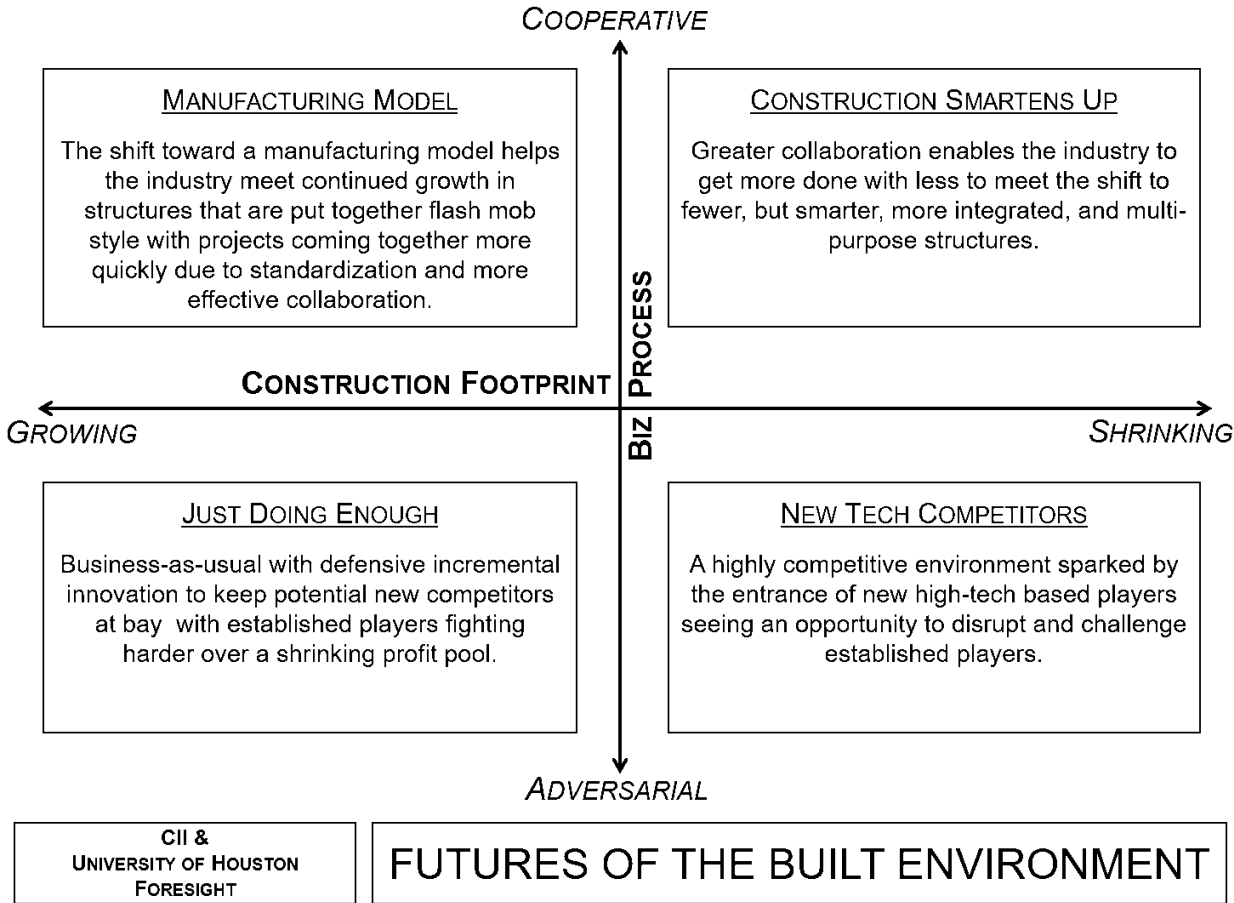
COOPERATIVE

MANUFACTURING MODEL

The shift toward a manufacturing model helps the industry meet continued growth in structures that are put together flash mob style with projects coming together more quickly due to standardization and more effective collaboration.

CONSTRUCTION SMARTENS UP

Greater collaboration enables the industry to get more done with less to meet the shift to fewer, but smarter, more integrated, and multi-purpose structures.

BIZ PROCESS

CONSTRUCTION FOOTPRINT

GROWING

SHRINKING

JUST DOING ENOUGH

Business-as-usual with defensive incremental innovation to keep potential new competitors at bay with established players fighting harder over a shrinking profit pool.

NEW TECH COMPETITORS

A highly competitive environment sparked by the entrance of new high-tech based players seeing an opportunity to disrupt and challenge established players.

ADVERSARIAL

CII & UNIVERSITY OF HOUSTON FORESIGHT

FUTURES OF THE BUILT ENVIRONMENT